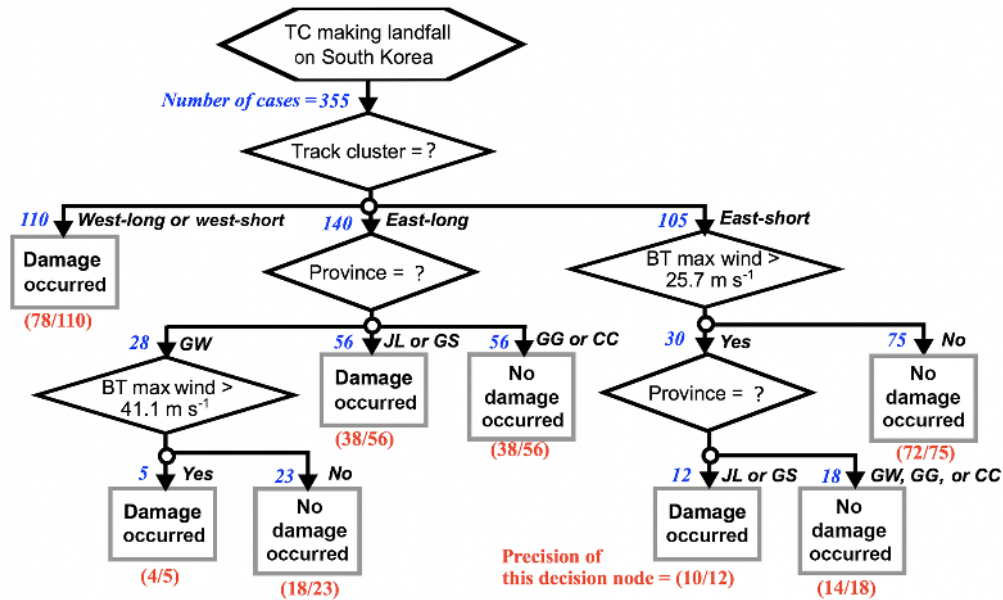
TC making landfall on South Korea

Number of cases = 355

Track cluster = ?

110 West-long or west-short

Damage occurred

(78/110)

140 East-long

Province = ?

28 GW

BT max wind > 41.1 m s$^{-1}$

5 Yes

Damage occurred

(4/5)

23 No

No damage occurred

(18/23)

56 JL or GS

Damage occurred

(38/56)

56 GG or CC

No damage occurred

(38/56)

105 East-short

BT max wind > 25.7 m s$^{-1}$

30 Yes

Province = ?

12 JL or GS

Damage occurred

Precision of this decision node = (10/12)

18 GW, GG, or CC

No damage occurred

(14/18)

75 No

No damage occurred

(72/75)